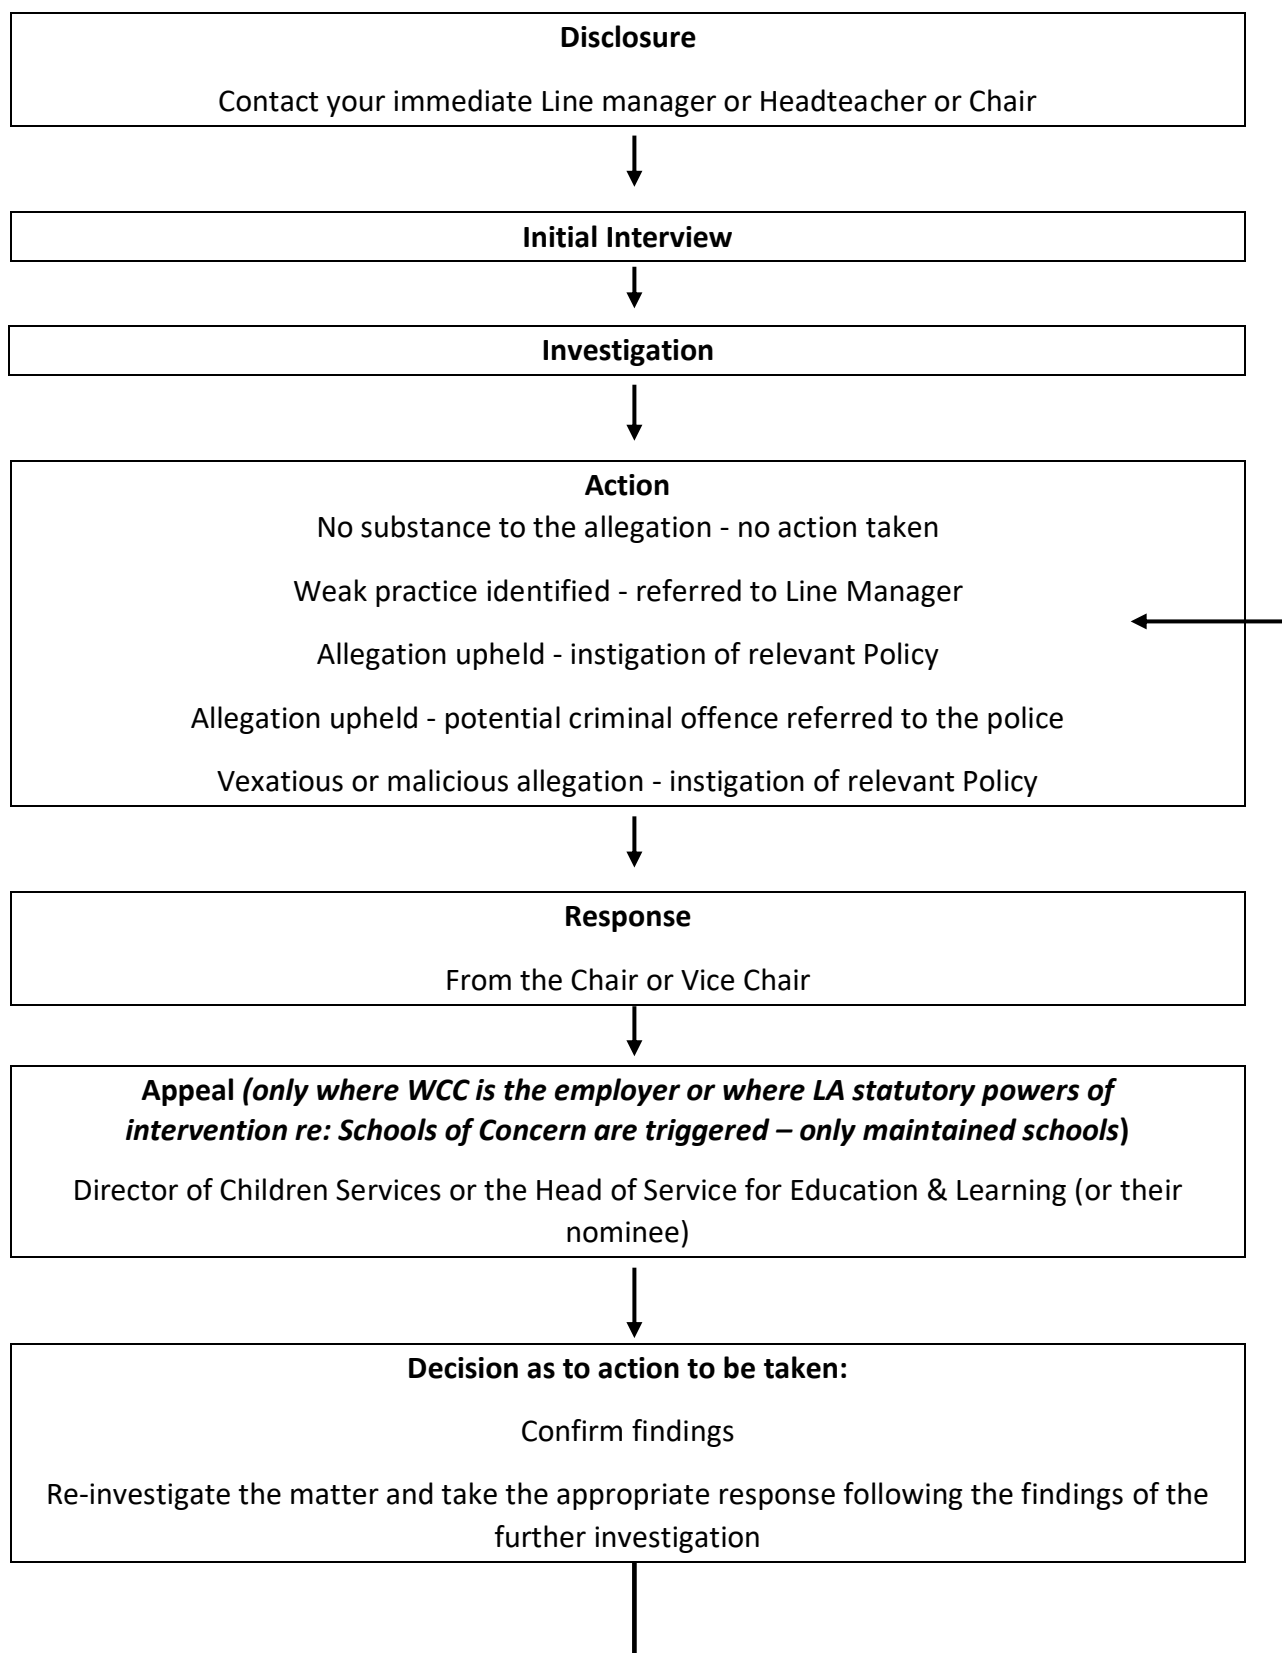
**Disclosure**

Contact your immediate Line manager or Headteacher or Chair

**Initial Interview**

**Investigation**

**Action**

No substance to the allegation - no action taken

Weak practice identified - referred to Line Manager

Allegation upheld - instigation of relevant Policy

Allegation upheld - potential criminal offence referred to the police

Vexatious or malicious allegation - instigation of relevant Policy

**Response**

From the Chair or Vice Chair

**Appeal** ***(only where WCC is the employer or where LA statutory powers of intervention re: Schools of Concern are triggered – only maintained schools*****)**

Director of Children Services or the Head of Service for Education & Learning (or their nominee)

**Decision as to action to be taken:**

Confirm findings

Re-investigate the matter and take the appropriate response following the findings of the further investigation